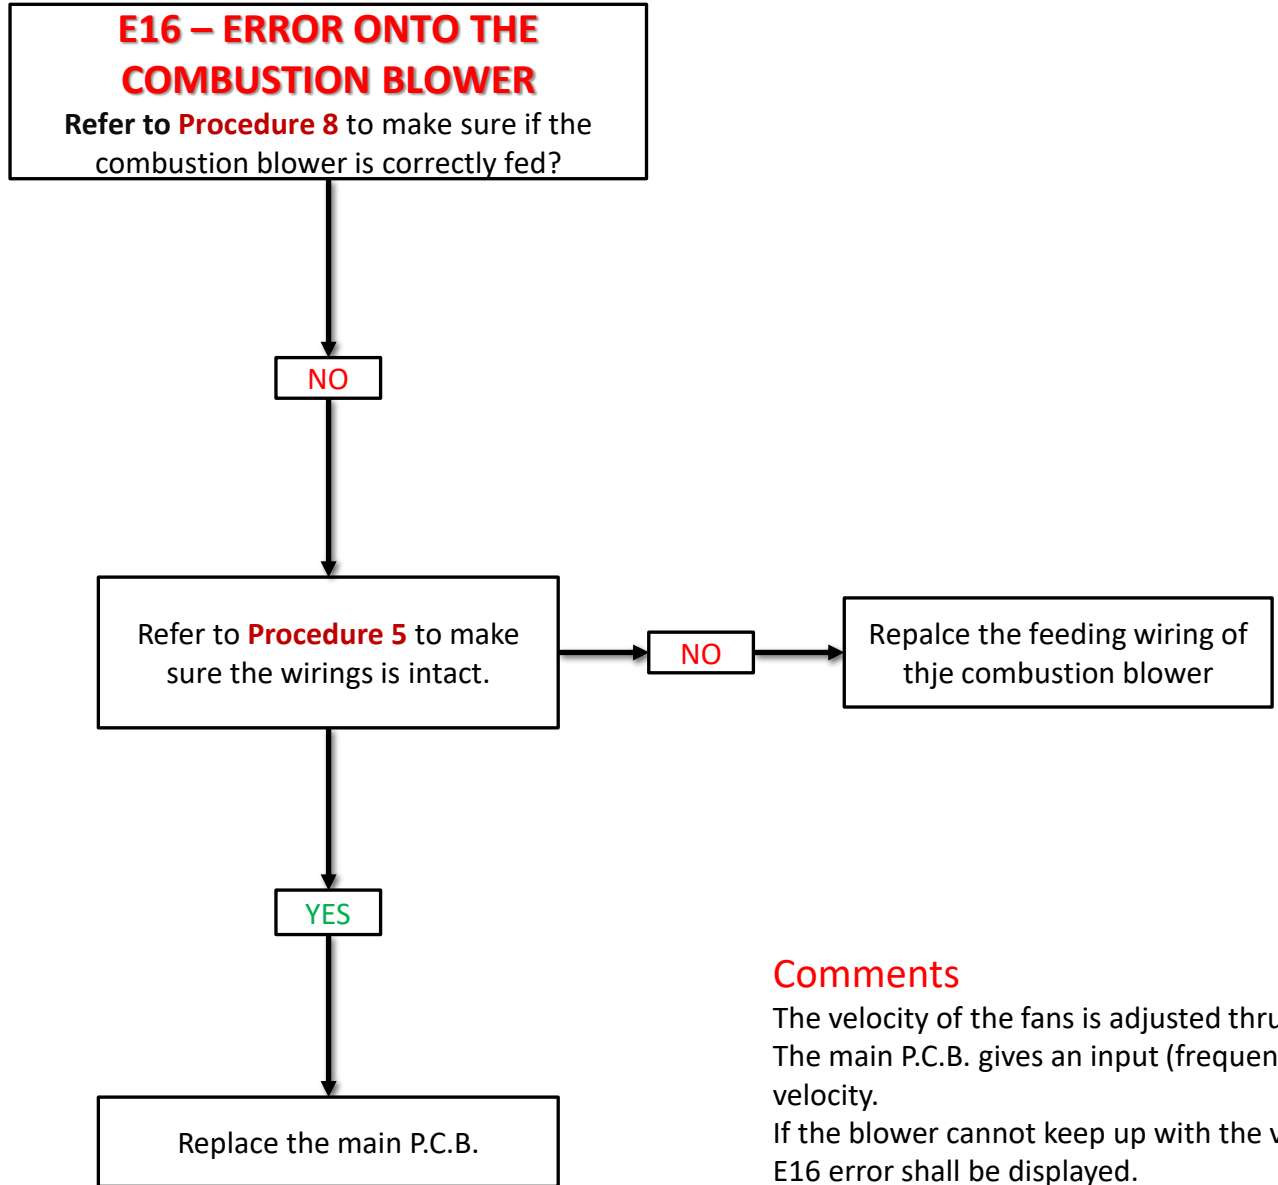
E16 – ERROR ONTO THE COMBUSTION BLOWER
Refer to Procedure 8 to make sure if the combustion blower is correctly fed?

NO

Refer to Procedure 5 to make sure the wirings is intact.

NO

Repalce the feeding wiring of thje combustion blower

YES

Replace the main P.C.B.

Comments
The velocity of the fans is adjusted thru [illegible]
The main P.C.B. gives an input (frequen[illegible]
velocity.
If the blower cannot keep up with the v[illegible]
E16 error shall be displayed.